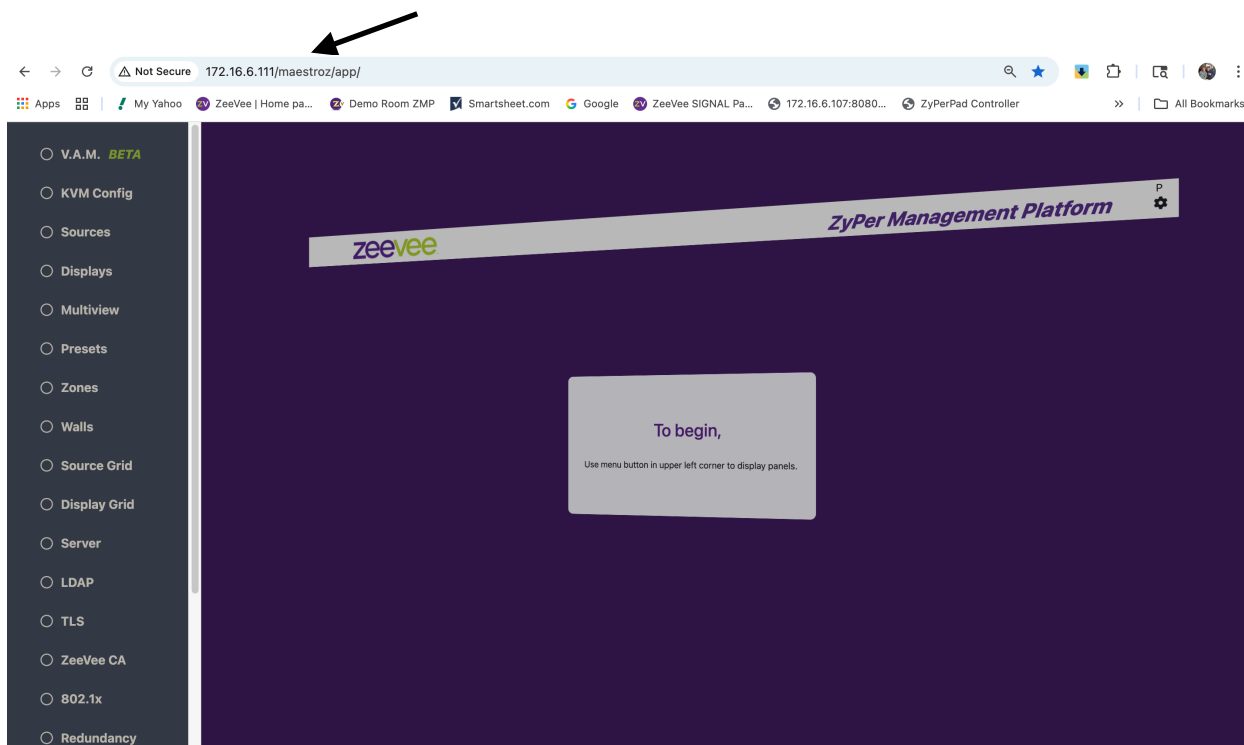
Not Secure 172.16.6.111/maestroz/app/

Apps | My Yahoo | ZeeVee | Home pa... | Demo Room ZMP | Smartsheet.com | Google | ZeeVee SIGNAL Pa... | 172.16.6.107:8080... | ZyPerPad Controller | All Bookmarks

V.A.M. BETA
KVM Config
Sources
Displays
Multiview
Presets
Zones
Walls
Source Grid
Display Grid
Server
LDAP
TLS
ZeeVee CA
802.1x
Redundancy

zeevee
ZyPer Management Platform
P

To begin,

Use menu button in upper left corner to display panels.